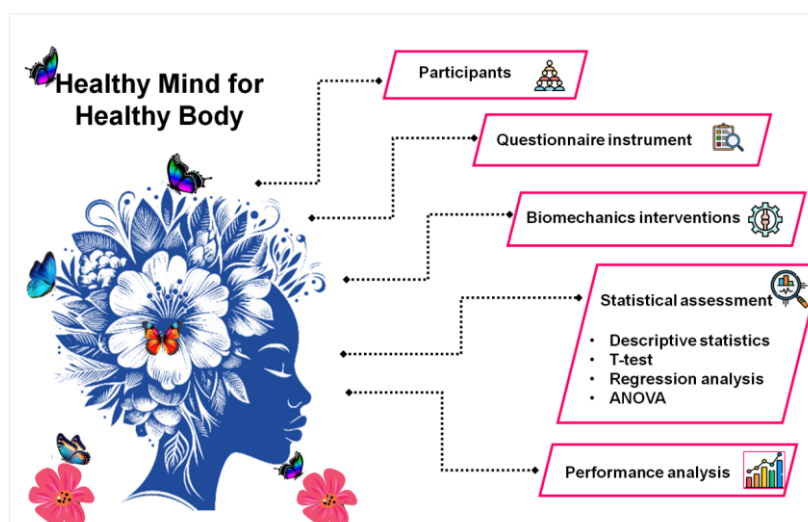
Healthy Mind for Healthy Body

Participants

Questionnaire instrument

Biomechanics interventions

Statistical assessment

- Descriptive statistics
- T-test
- Regression analysis
- ANOVA

Performance analysis